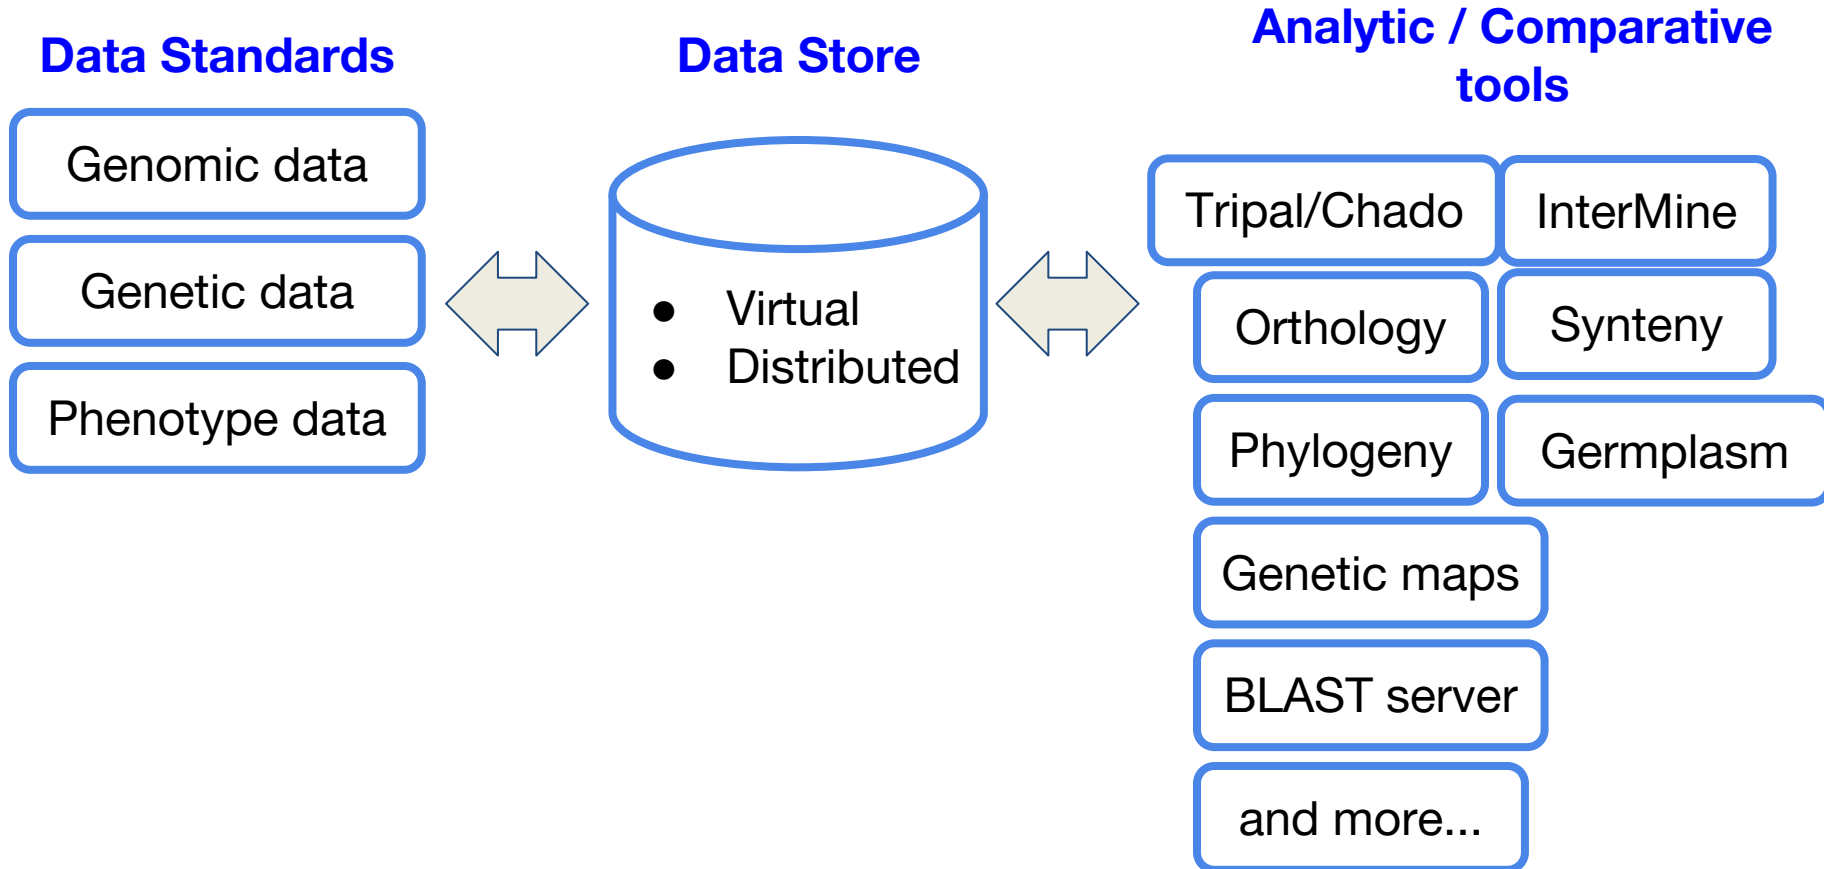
Data Standards

Genomic data

Genetic data

Phenotype data

Data Store

- Virtual
- Distributed

Analytic / Comparative tools

Tripal/Chado

InterMine

Orthology

Synteny

Phylogeny

Germplasm

Genetic maps

BLAST server

and more...